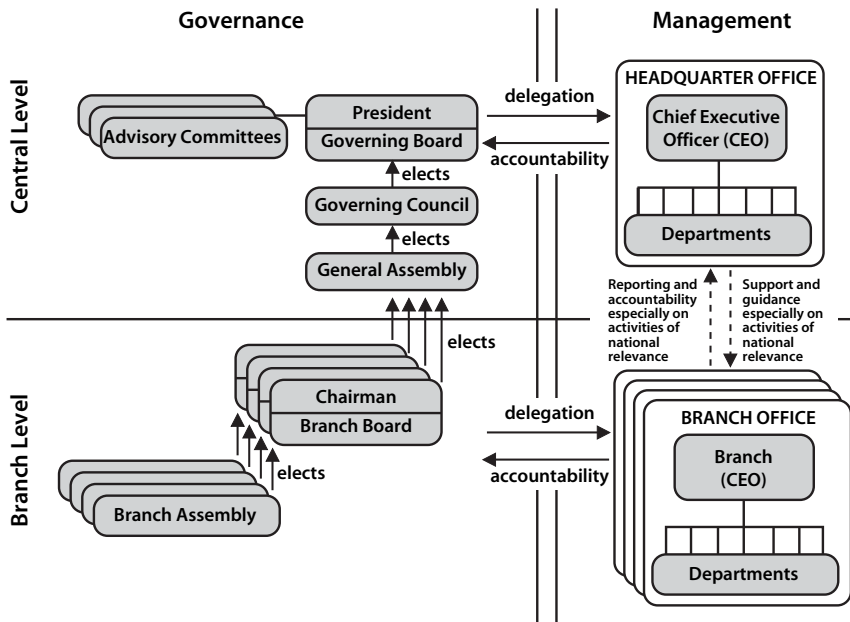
Governance

Management

Central Level

Advisory Committees

President

Governing Board

delegation

accountability

HEADQUARTER OFFICE

Chief Executive Officer (CEO)

Departments

elects

Governing Council

elects

General Assembly

Reporting and accountability especially on activities of national relevance

Support and guidance especially on activities of national relevance

elects

Branch Level

Chairman

Branch Board

delegation

accountability

BRANCH OFFICE

Branch (CEO)

elects

Branch Assembly

Departments